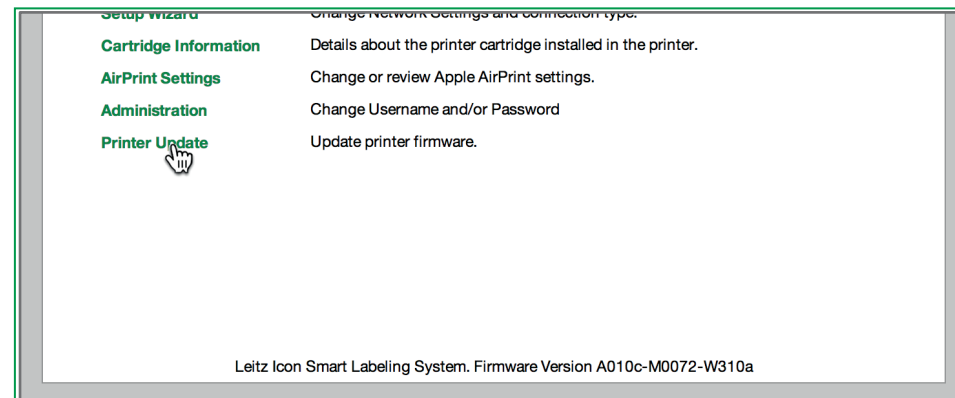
| | |
|---|---|
| Setup Wizard | Change Network Settings and connection type. |
| Cartridge Information | Details about the printer cartridge installed in the printer. |
| AirPrint Settings | Change or review Apple AirPrint settings. |
| Administration | Change Username and/or Password |
| Printer Update | Update printer firmware. |

Leitz Icon Smart Labeling System. Firmware Version A010c-M0072-W310a